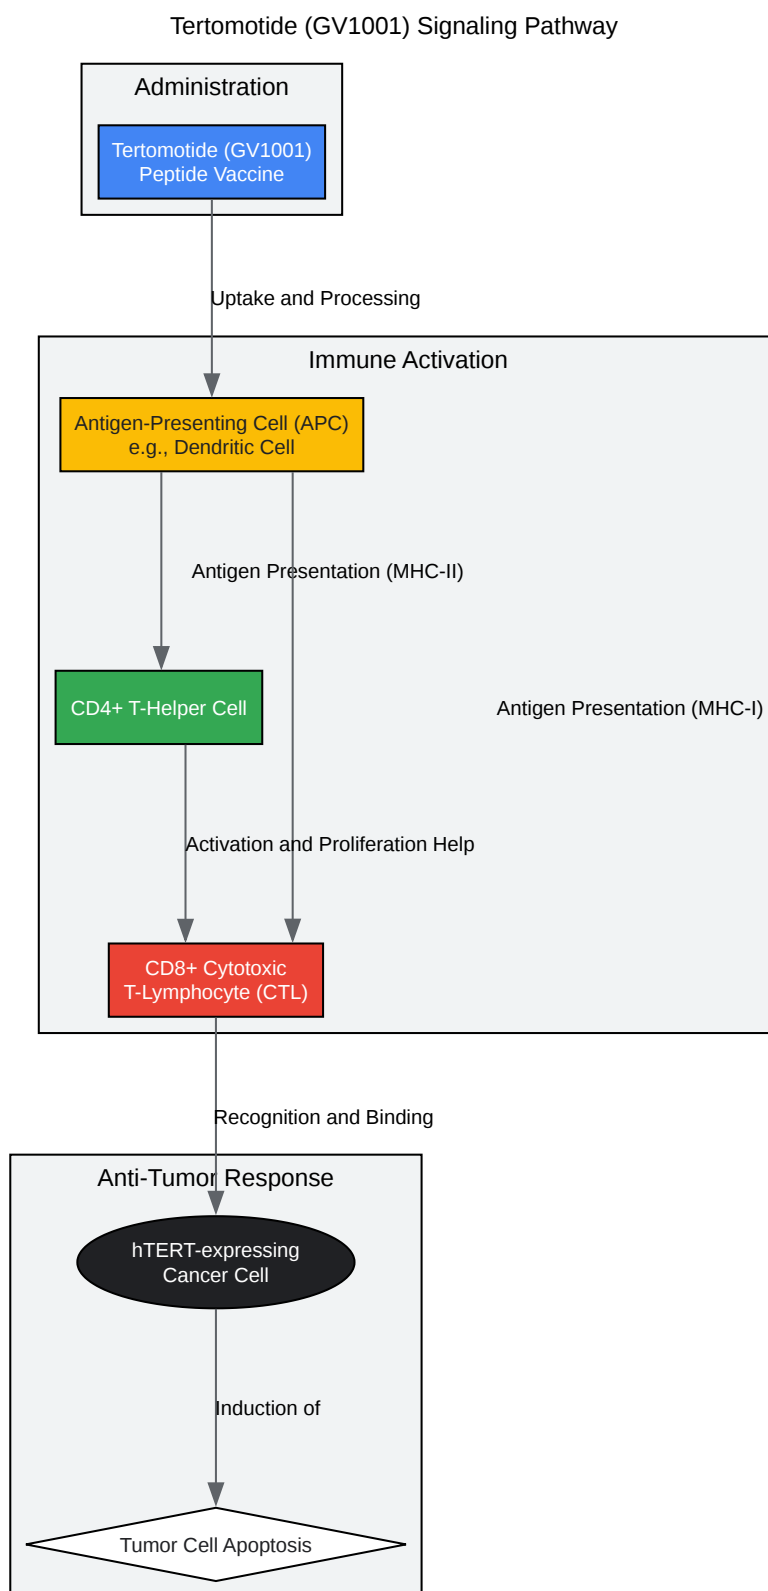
Tertomotide (GV1001) Signaling Pathway

Administration

Tertomotide (GV1001)
Peptide Vaccine

Uptake and Processing

Immune Activation

Antigen-Presenting Cell (APC)
e.g., Dendritic Cell

Antigen Presentation (MHC-II)

CD4+ T-Helper Cell

Antigen Presentation (MHC-I)

Activation and Proliferation Help

CD8+ Cytotoxic
T-Lymphocyte (CTL)

Recognition and Binding

Anti-Tumor Response

hTERT-expressing
Cancer Cell

Induction of

Tumor Cell Apoptosis